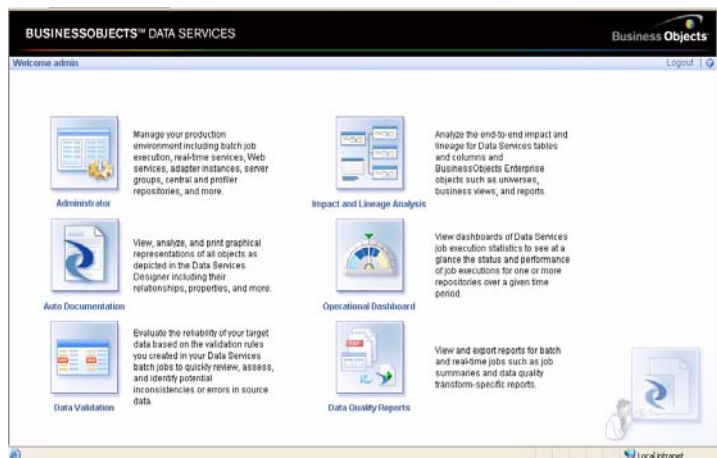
BUSINESSOBJECTS™ DATA SERVICES

Business Objects

Welcome admin

Logout |

Administrator

Manage your production environment including batch job execution, real-time services, Web services, adapter instances, server groups, central and profiler repositories, and more.

Impact and Lineage Analysis

Analyze the end-to-end impact and lineage for Data Services tables and columns and BusinessObjects Enterprise objects such as universes, business views, and reports.

Auto Documentation

View, analyze, and print graphical representations of all objects as depicted in the Data Services Designer including their relationships, properties, and more.

Operational Dashboard

View dashboards of Data Services job execution statistics to see at a glance the status and performance of job executions for one or more repositories over a given time period.

Data Validation

Evaluate the reliability of your target data based on the validation rules you created in your Data Services batch jobs to quickly review, assess, and identify potential inconsistencies or errors in source data.

Data Quality Reports

View and export reports for batch and real-time jobs such as job summaries and data quality transform-specific reports.

Local intranet